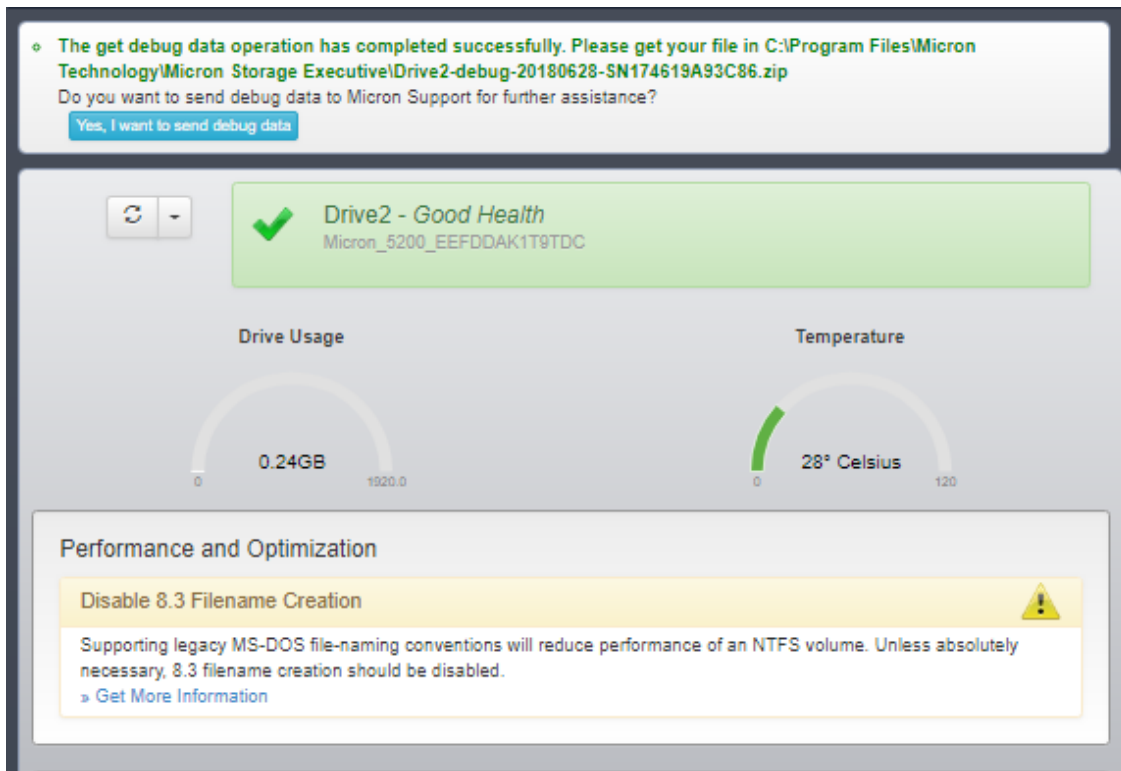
The get debug data operation has completed successfully. Please get your file in C:\Program Files\Micron Technology\Micron Storage Executive\Drive2-debug-20180628-SN174619A93C86.zip

Do you want to send debug data to Micron Support for further assistance?

Yes, I want to send debug data

Drive2 - Good Health

Micron_5200_EEFDDAK1T9TDC

Drive Usage

0.24GB

0

1920.0

Temperature

28° Celsius

0

120

Performance and Optimization

Disable 8.3 Filename Creation

Supporting legacy MS-DOS file-naming conventions will reduce performance of an NTFS volume. Unless absolutely necessary, 8.3 filename creation should be disabled.

» Get More Information